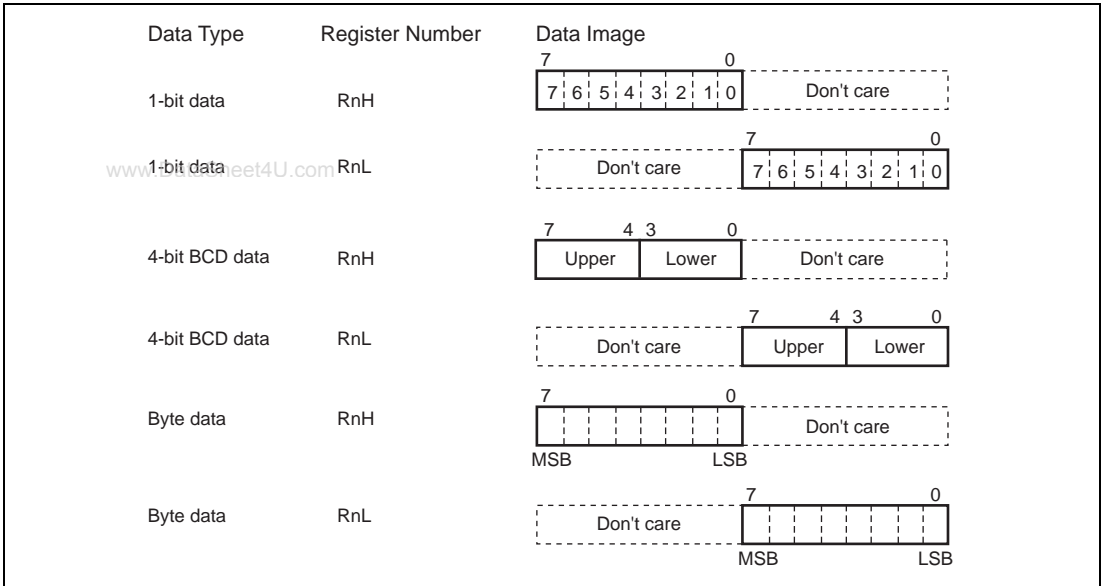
| Data Type | Register Number | Data Image |
|---|---|---|
| 1-bit data | RnH | 7 0 / 7 6 5 4 3 2 1 0 / Don't care |
| 1-bit data | RnL | 7 0 / Don't care / 7 6 5 4 3 2 1 0 |
| 4-bit BCD data | RnH | 7 4 3 0 / Upper Lower / Don't care |
| 4-bit BCD data | RnL | 7 4 3 0 / Don't care / Upper Lower |
| Byte data | RnH | 7 0 / Don't care / MSB LSB |
| Byte data | RnL | 7 0 / Don't care / MSB LSB |

www.DataSheet4U.com